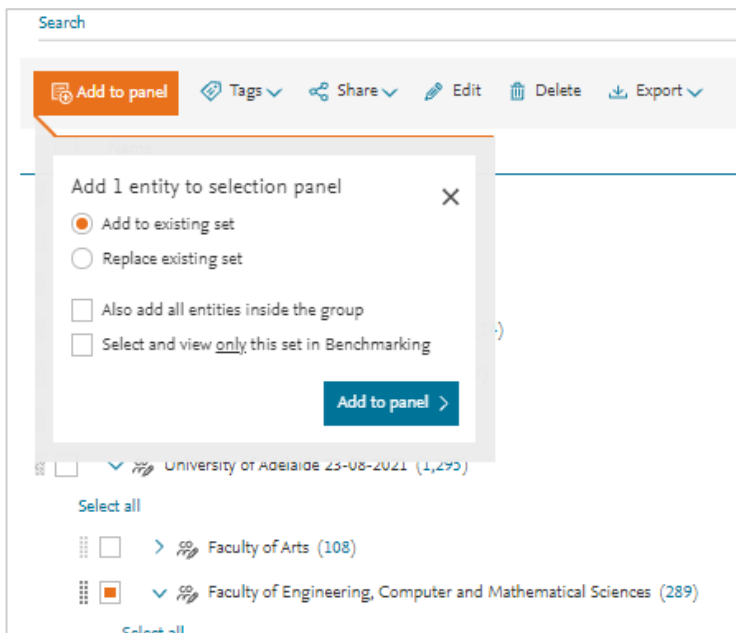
Search

Add to panel

Tags

Share

Edit

Delete

Export

Add 1 entity to selection panel

Add to existing set

Replace existing set

Also add all entities inside the group

Select and view only this set in Benchmarking

Add to panel

University of Adelaide 23-08-2021 (1,295)

Select all

Faculty of Arts (108)

Faculty of Engineering, Computer and Mathematical Sciences (289)

Select all